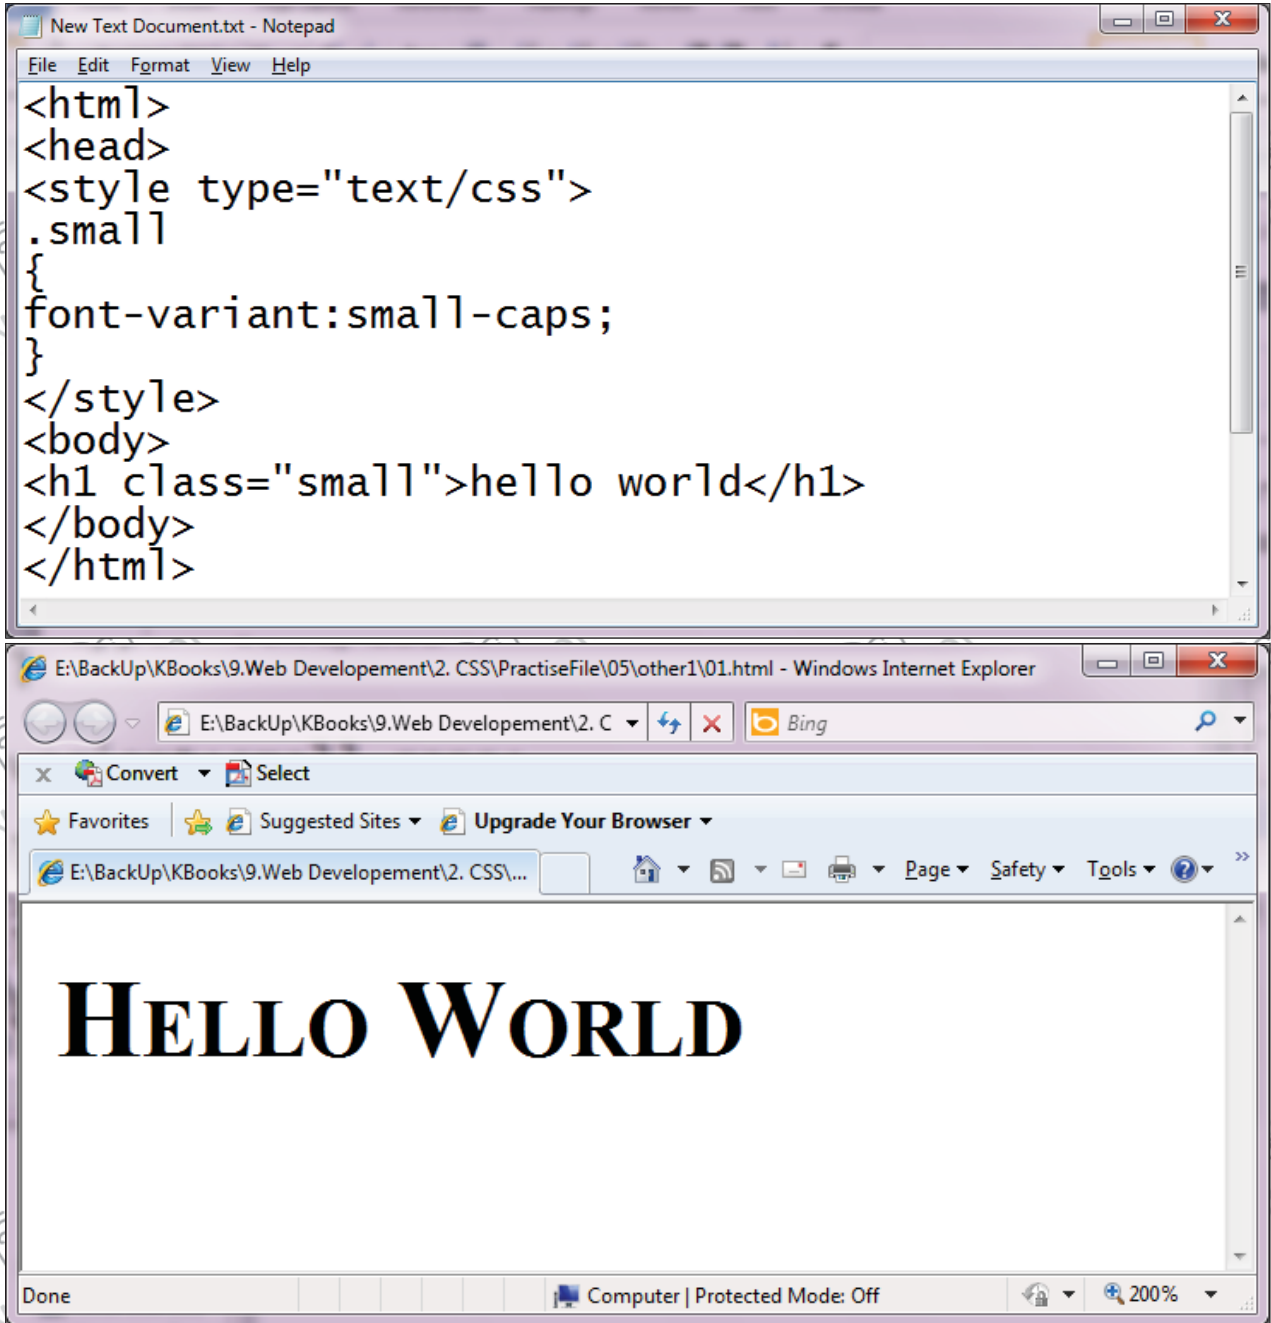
New Text Document.txt - Notepad

File Edit Format View Help

<html>
<head>
<style type="text/css">
.small
{
font-variant:small-caps;
}
</style>
<body>
<h1 class="small">hello world</h1>
</body>
</html>

E:\BackUp\KBooks\9.Web Developement\2. CSS\PractiseFile\05\other1\01.html - Windows Internet Explorer

E:\BackUp\KBooks\9.Web Developement\2. C

Bing

Convert Select

Favorites Suggested Sites Upgrade Your Browser

E:\BackUp\KBooks\9.Web Developement\2. CSS\...

Page Safety Tools

HELLO WORLD

Done Computer | Protected Mode: Off 200%